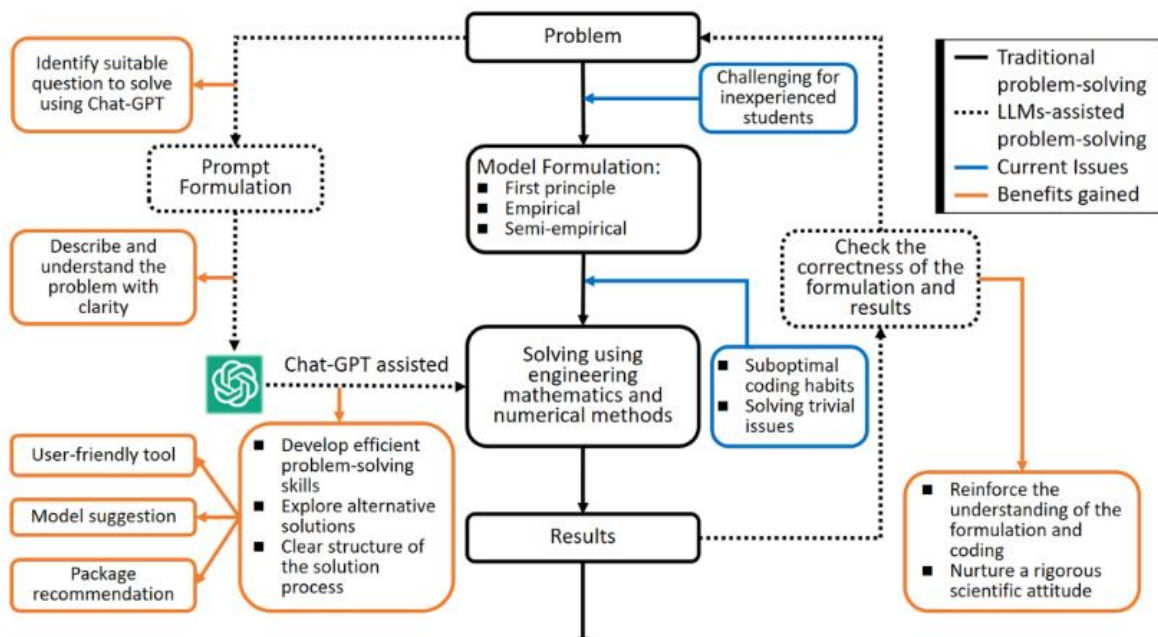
Problem

Identify suitable question to solve using Chat-GPT

Traditional problem-solving
LLMs-assisted problem-solving
Current Issues
Benefits gained

Challenging for inexperienced students

Prompt Formulation

Model Formulation:
■ First principle
■ Empirical
■ Semi-empirical

Describe and understand the problem with clarity

Check the correctness of the formulation and results

Chat-GPT assisted

Solving using engineering mathematics and numerical methods

■ Suboptimal coding habits
■ Solving trivial issues

User-friendly tool

Model suggestion

Package recommendation

■ Develop efficient problem-solving skills
■ Explore alternative solutions
■ Clear structure of the solution process

Results

■ Reinforce the understanding of the formulation and coding
■ Nurture a rigorous scientific attitude